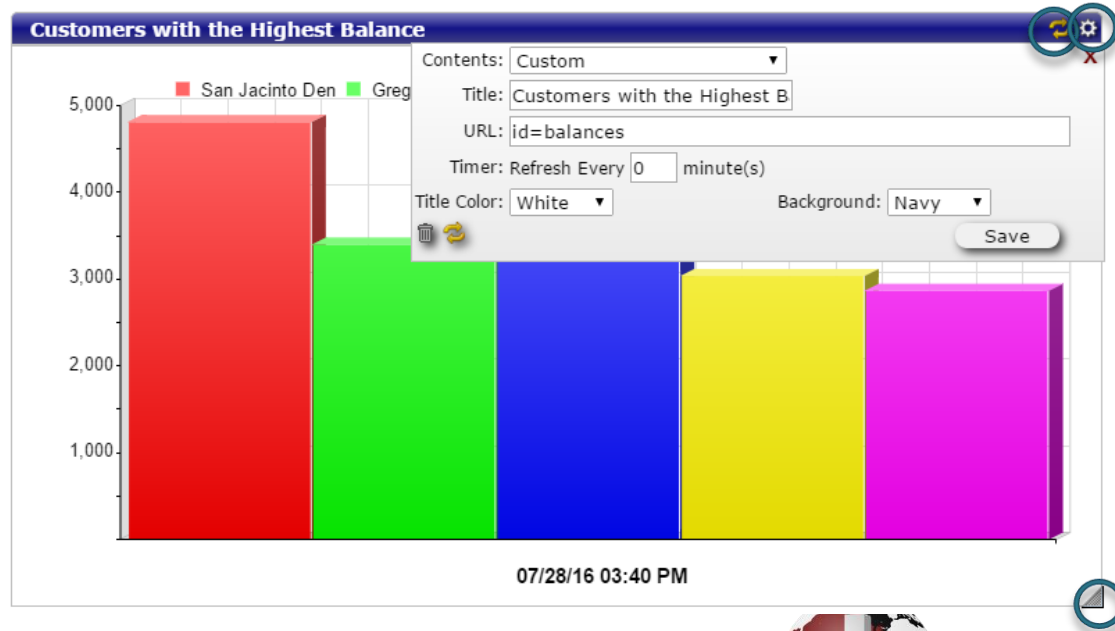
Customers with the Highest Balance

X

San Jacinto Den Greg

5,000
4,000
3,000
2,000
1,000

Contents: Custom
Title: Customers with the Highest B
URL: id=balances
Timer: Refresh Every 0 minute(s)
Title Color: White
Background: Navy
Save

07/28/16 03:40 PM